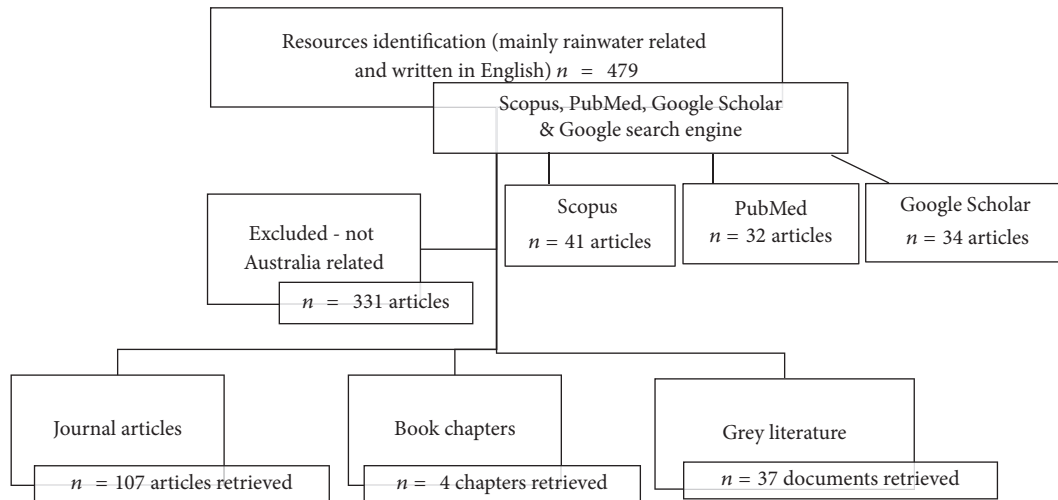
Resources identification (mainly rainwater related and written in English) $n = 479$

Scopus, PubMed, Google Scholar & Google search engine

Excluded - not Australia related

$n = 331$ articles

Scopus

$n = 41$ articles

PubMed

$n = 32$ articles

Google Scholar

$n = 34$ articles

Journal articles

$n = 107$ articles retrieved

Book chapters

$n = 4$ chapters retrieved

Grey literature

$n = 37$ documents retrieved